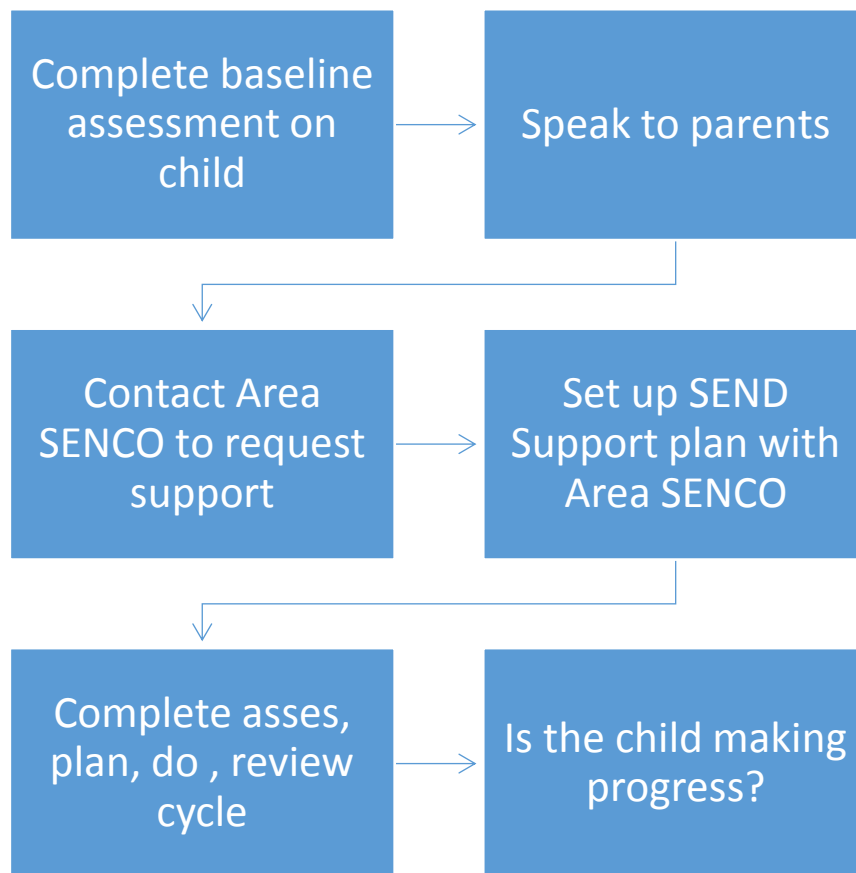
Complete baseline assessment on child

Speak to parents

Contact Area SENCO to request support

Set up SEND Support plan with Area SENCO

Complete asses, plan, do , review cycle

Is the child making progress?